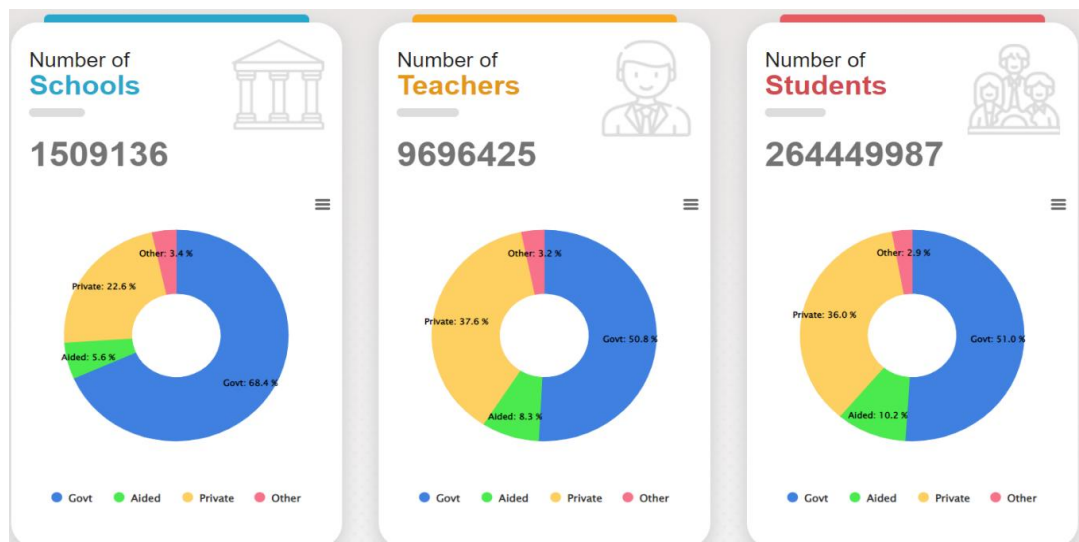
Number of
Schools

1509136

Other: 3.4 %
Private: 22.6 %
Aided: 5.6 %
Govt: 68.4 %

Govt Aided Private Other

Number of
Teachers

9696425

Other: 3.2 %
Private: 37.6 %
Govt: 50.8 %
Aided: 8.3 %

Govt Aided Private Other

Number of
Students

264449987

Other: 2.9 %
Private: 36.0 %
Govt: 51.0 %
Aided: 10.2 %

Govt Aided Private Other